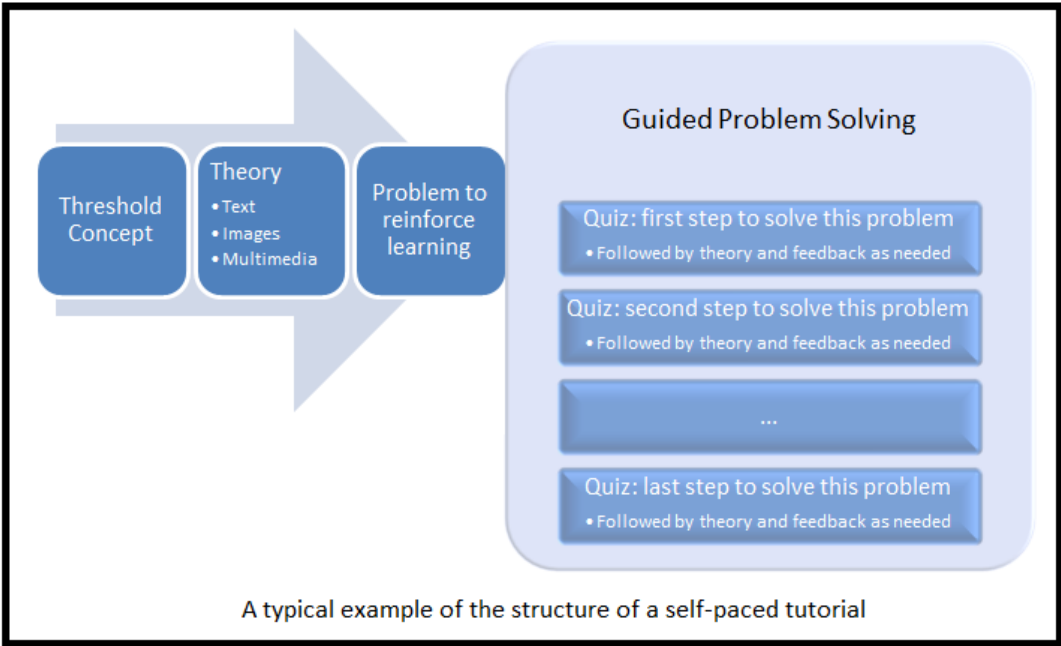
Threshold Concept

Theory
• Text
• Images
• Multimedia

Problem to reinforce learning

Guided Problem Solving

Quiz: first step to solve this problem
• Followed by theory and feedback as needed

Quiz: second step to solve this problem
• Followed by theory and feedback as needed

...

Quiz: last step to solve this problem
• Followed by theory and feedback as needed

A typical example of the structure of a self-paced tutorial